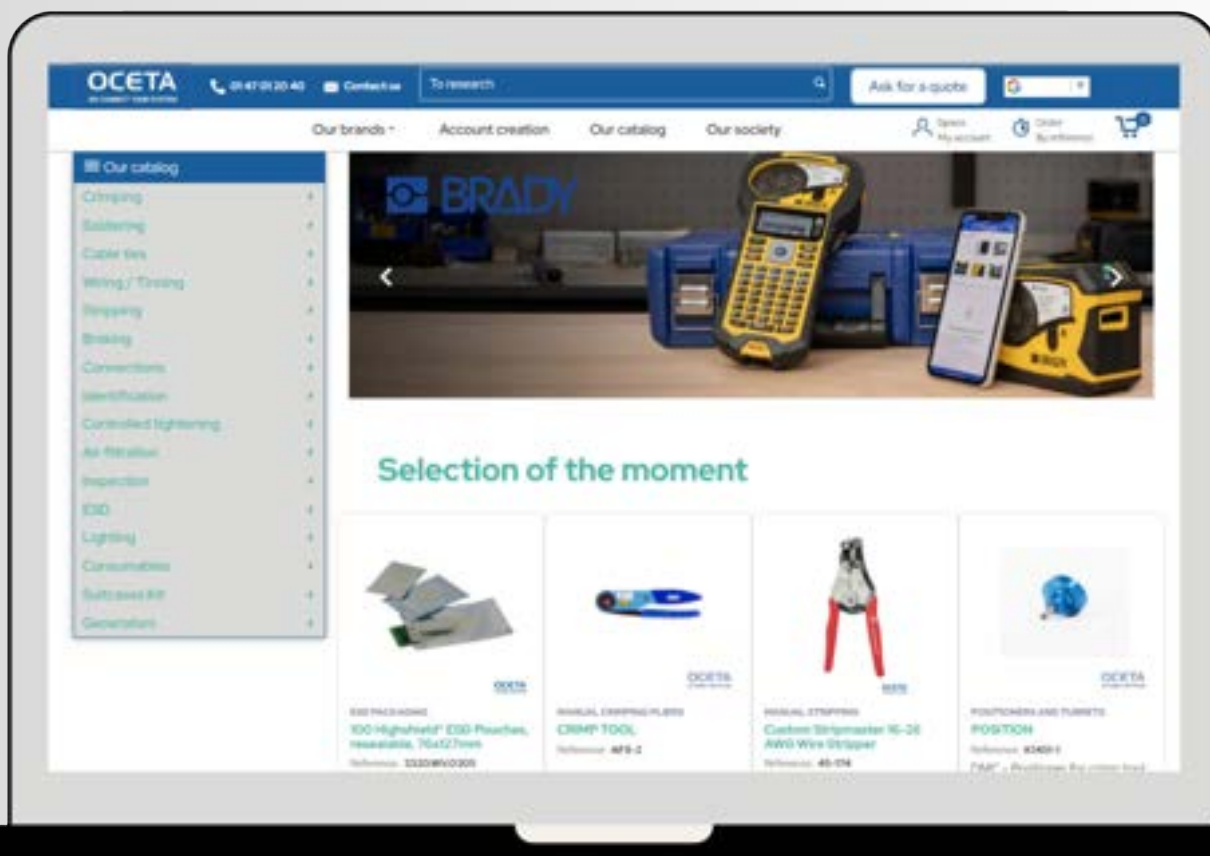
OCETA

01 47 01 20 40 Contact us To research

Ask for a quote

Our brands Account creation Our catalog Our society

Space My account Order By reference

0

Our catalog
Crimping
Soldering
Cable ties
Wiring / Tinning
Stripping
Braking
Connections
Identification
Controlled tightening
Air filtration
Inspection
ESD
Lighting
Consumables
Suitcases kit
Generators

BRADY

Selection of the moment

OCETA
ESD PACKAGING
100 Highshield* ESD Pouches, resealable, 76x127mm
Reference: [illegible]

OCETA
MANUAL CRIMPING PLIERS
CRIMP TOOL
Reference: AF8-2

MANUAL STRIPPING
Custom Stripmaster 16-26 AWG Wire Stripper
Reference: 45-174

OCETA
POSITIONERS AND TURRETS
POSITION
Reference: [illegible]
DMC - Positioner for crimp tool